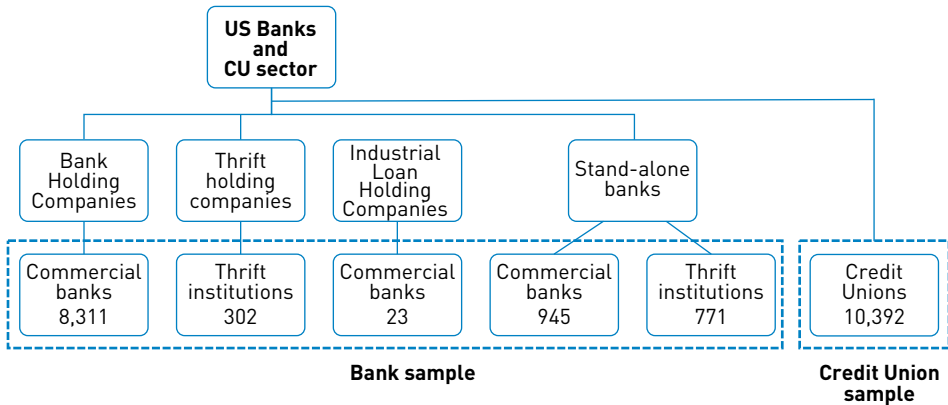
US Banks and CU sector

Bank Holding Companies

Thrift holding companies

Industrial Loan Holding Companies

Stand-alone banks

Commercial banks 8,311

Thrift institutions 302

Commercial banks 23

Commercial banks 945

Thrift institutions 771

Credit Unions 10,392

Bank sample

Credit Union sample